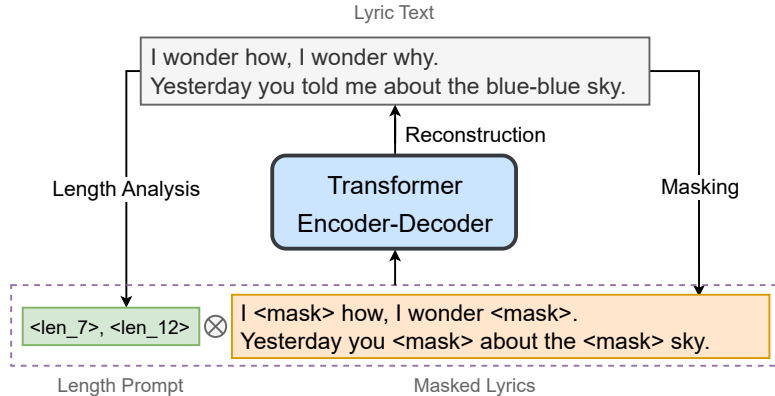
Lyric Text

I wonder how, I wonder why.
Yesterday you told me about the blue-blue sky.

Reconstruction

Length Analysis

Transformer Encoder-Decoder

Masking

<len_7>, <len_12> $\otimes$

I <mask> how, I wonder <mask>.
Yesterday you <mask> about the <mask> sky.

Length Prompt

Masked Lyrics